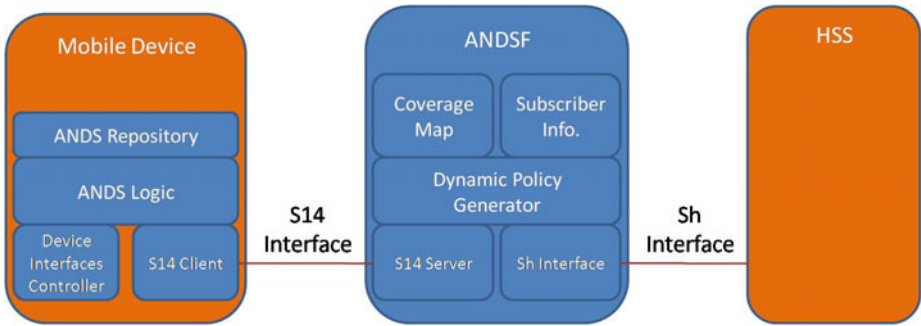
Mobile Device

ANDS Repository

ANDS Logic

Device Interfaces Controller

S14 Client

S14 Interface

ANDSF

Coverage Map

Subscriber Info.

Dynamic Policy Generator

S14 Server

Sh Interface

Sh Interface

HSS